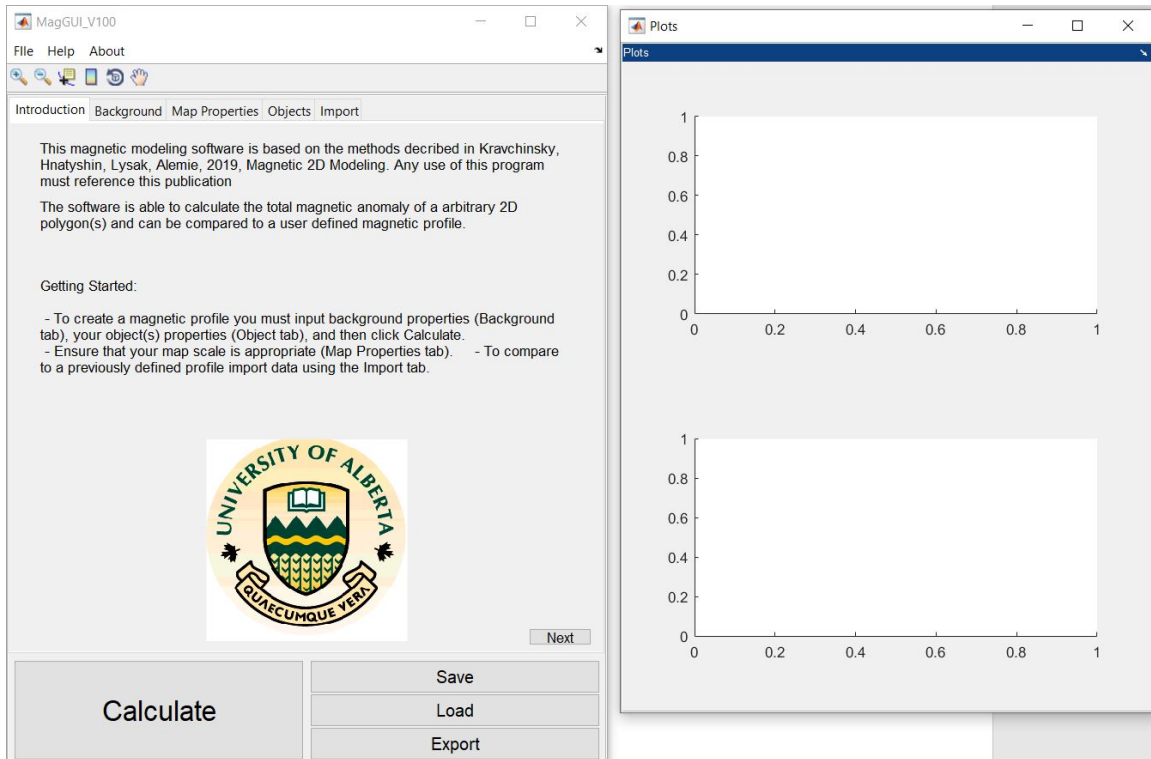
MagGUI_V100

FIle Help About

Introduction Background Map Properties Objects Import

This magnetic modeling software is based on the methods decribed in Kravchinsky, Hnatyshin, Lysak, Alemie, 2019, Magnetic 2D Modeling. Any use of this program must reference this publication

The software is able to calculate the total magnetic anomaly of a arbitrary 2D polygon(s) and can be compared to a user defined magnetic profile.

Getting Started:

- To create a magnetic profile you must input background properties (Background tab), your object(s) properties (Object tab), and then click Calculate.
- Ensure that your map scale is appropriate (Map Properties tab). - To compare to a previously defined profile import data using the Import tab.

UNIVERSITY OF ALBERTA
QUAECUMQUE VERA

Next

Calculate

Save

Load

Export

Plots

Plots

1
0.8
0.6
0.4
0.2
0
0 0.2 0.4 0.6 0.8 1

1
0.8
0.6
0.4
0.2
0
0 0.2 0.4 0.6 0.8 1